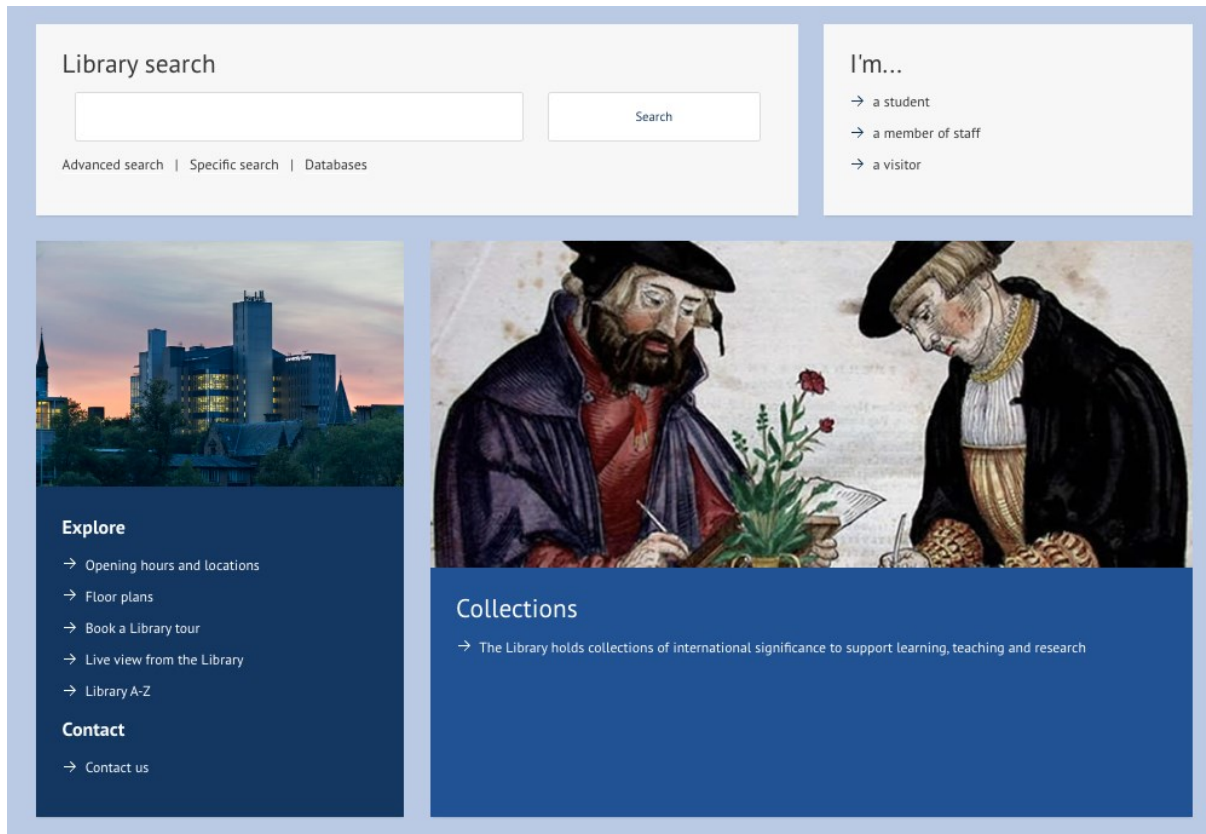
Library search

Search

Advanced search | Specific search | Databases

I'm...

→ a student

→ a member of staff

→ a visitor

Explore

→ Opening hours and locations

→ Floor plans

→ Book a Library tour

→ Live view from the Library

→ Library A-Z

Contact

→ Contact us

Collections

→ The Library holds collections of international significance to support learning, teaching and research